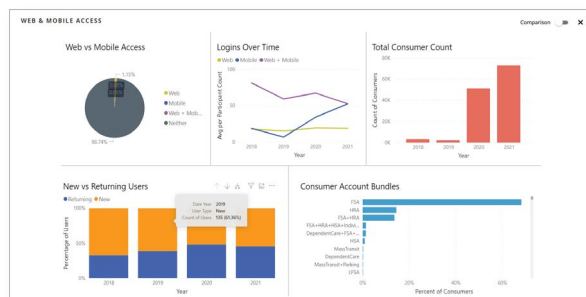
WEB & MOBILE ACCESS

Comparison

Web vs Mobile Access

1.13%

98.74%

Web
Mobile
Web + Mob...
Neither

Logins Over Time

Web Mobile Web + Mobile

100

50

0

Avg per Participant Count

2018 2019 2020 2021

Year

Total Consumer Count

60K

40K

20K

0K

Count of Consumers

2018 2019 2020 2021

Year

New vs Returning Users

Returning New

100%

50%

0%

Percentage of Users

2018 2019 2020 2021

Year

Date Year 2019
User Type New
Count of Users 135 (61.36%)

Consumer Account Bundles

FSA
HRA
FSA+HRA
FSA+HRA+HSA+Indivi...
DependentCare+FSA
DependentCare+FSA+...
HSA
MassTransit
DependentCare
MassTransit+Parking
LFSA

0% 20% 40% 60%

Percent of Consumers